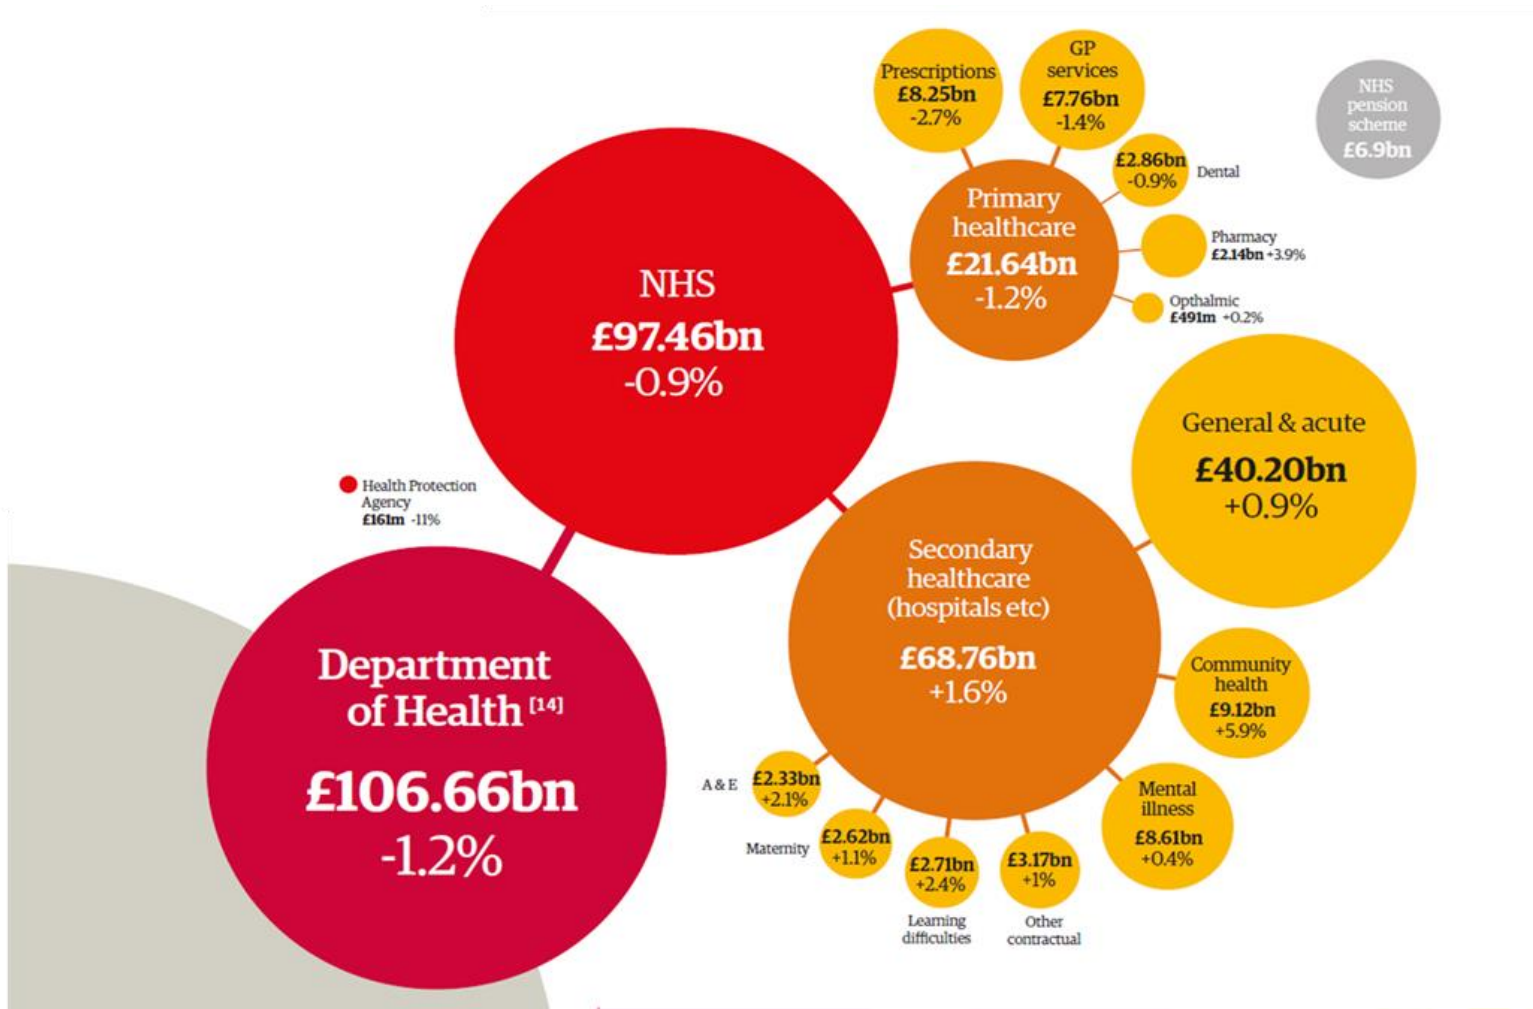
Prescriptions
£8.25bn
-2.7%

GP services
£7.76bn
-1.4%

NHS pension scheme
£6.9bn

£2.86bn
-0.9%
Dental

Primary healthcare
£21.64bn
-1.2%

Pharmacy
£2.14bn +3.9%

Opthalmic
£491m +0.2%

NHS
£97.46bn
-0.9%

General & acute
£40.20bn
+0.9%

Health Protection Agency
£161m -11%

Secondary healthcare (hospitals etc)
£68.76bn
+1.6%

Community health
£9.12bn
+5.9%

Department of Health [14]
£106.66bn
-1.2%

A & E
£2.33bn
+2.1%

Mental illness
£8.61bn
+0.4%

Maternity
£2.62bn
+1.1%

£2.71bn
+2.4%
Learning difficulties

£3.17bn
+1%
Other contractual